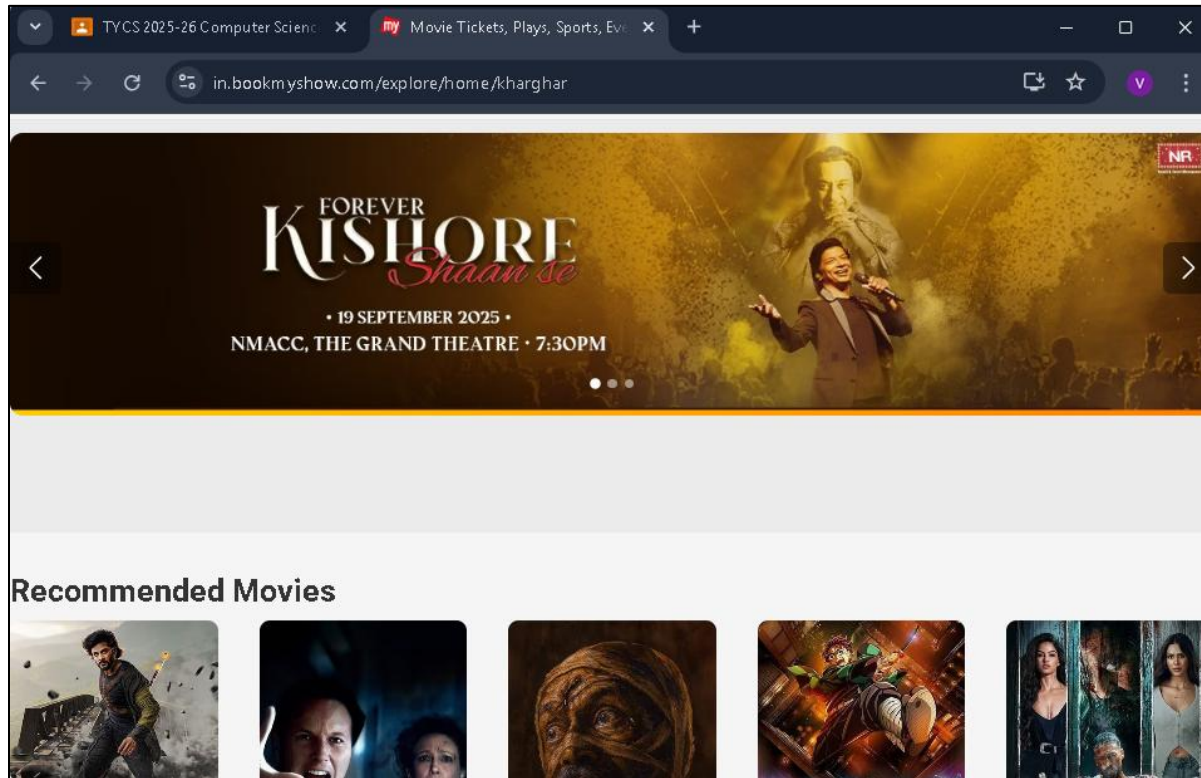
TYCS 2025-26 Computer Scienc ×
my Movie Tickets, Plays, Sports, Ev ×
+
in.bookmyshow.com/explore/home/kharghar
V

FOREVER
KISHORE
Shaan se
• 19 SEPTEMBER 2025 •
NMACC, THE GRAND THEATRE • 7:30PM
NR

Recommended Movies